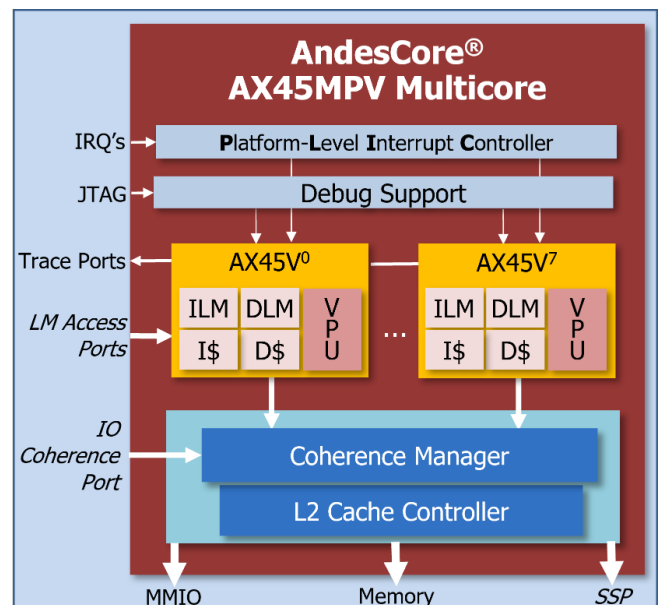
AndesCore®
AX45MPV Multicore

IRQ's

Platform-Level Interrupt Controller

JTAG

Debug Support

Trace Ports

AX45V$^0$

ILM
DLM
VPU
I$
D$

...

AX45V$^7$

ILM
DLM
VPU
I$
D$

LM Access Ports

IO Coherence Port

Coherence Manager

L2 Cache Controller

MMIO

Memory

SSP